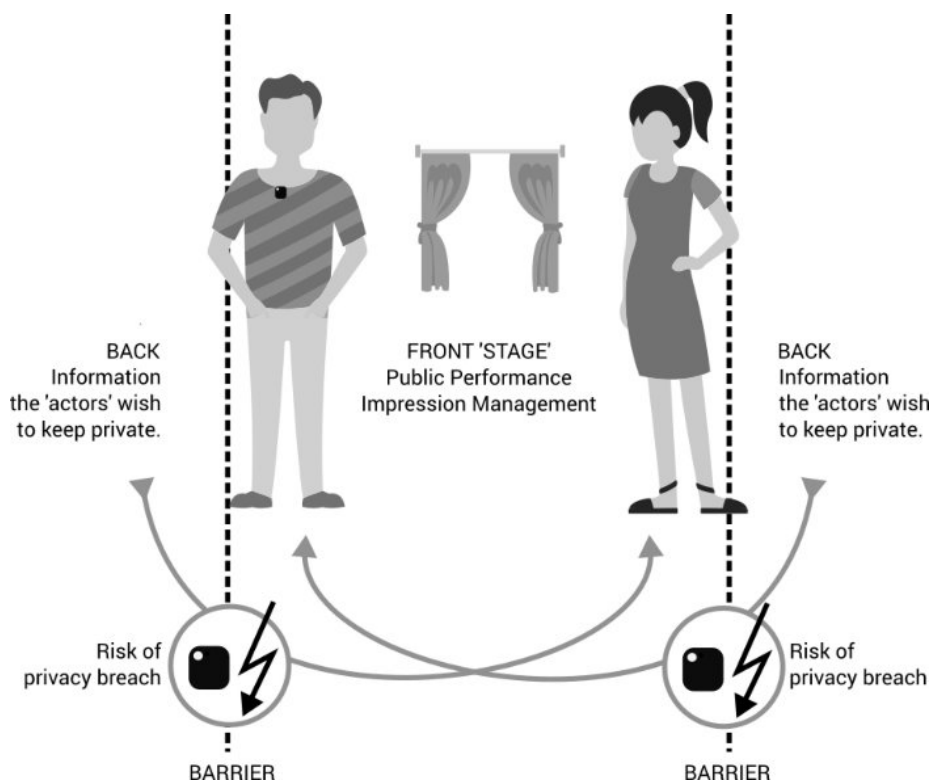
BACK
Information
the 'actors' wish
to keep private.

FRONT 'STAGE'
Public Performance
Impression Management

BACK
Information
the 'actors' wish
to keep private.

Risk of
privacy breach

Risk of
privacy breach

BARRIER

BARRIER